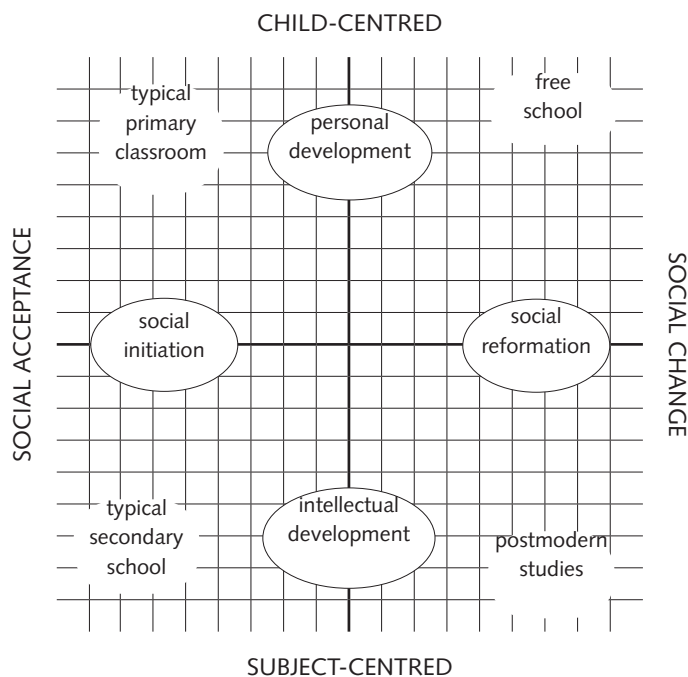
CHILD-CENTRED

typical primary classroom

personal development

free school

SOCIAL ACCEPTANCE

social initiation

social reformation

SOCIAL CHANGE

typical secondary school

intellectual development

postmodern studies

SUBJECT-CENTRED